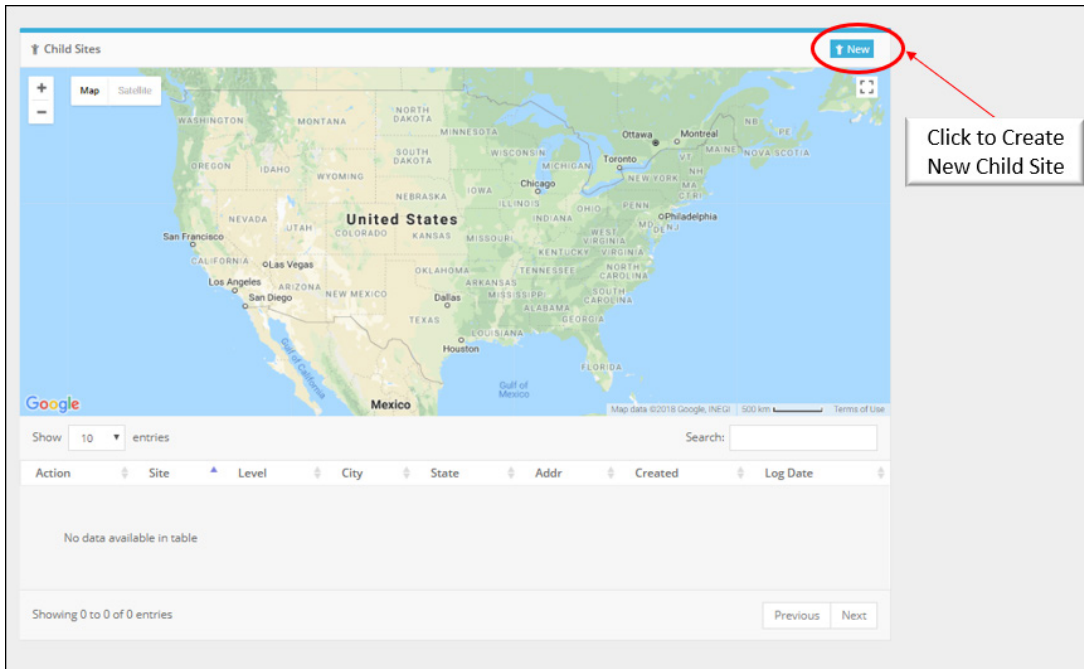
Child Sites

New

Click to Create New Child Site

Map Satellite

WASHINGTON MONTANA NORTH DAKOTA MINNESOTA Ottawa Montreal OREGON IDAHO SOUTH DAKOTA WISCONSIN MICHIGAN Toronto VT ME NH MAINE NOVA SCOTIA PE NB WYOMING NEW YORK MA CT RI NEBRASKA IOWA Chicago ILLINOIS OHIO PENN Philadelphia NJ MD DE NEVADA UTAH United States COLORADO KANSAS MISSOURI INDIANA WEST VIRGINIA VIRGINIA San Francisco CALIFORNIA Las Vegas KENTUCKY TENNESSEE NORTH CAROLINA Los Angeles San Diego ARIZONA NEW MEXICO OKLAHOMA ARKANSAS Dallas MISSISSIPPI ALABAMA GEORGIA SOUTH CAROLINA TEXAS LOUISIANA Houston FLORIDA Gulf of California Gulf of Mexico Mexico

Google

Map data ©2018 Google, INEGI 500 km Terms of Use

Show 10 entries

Search:

| Action | Site | Level | City | State | Addr | Created | Log Date |
|---|---|---|---|---|---|---|---|
| No data available in table | | | | | | | |

Showing 0 to 0 of 0 entries

Previous Next